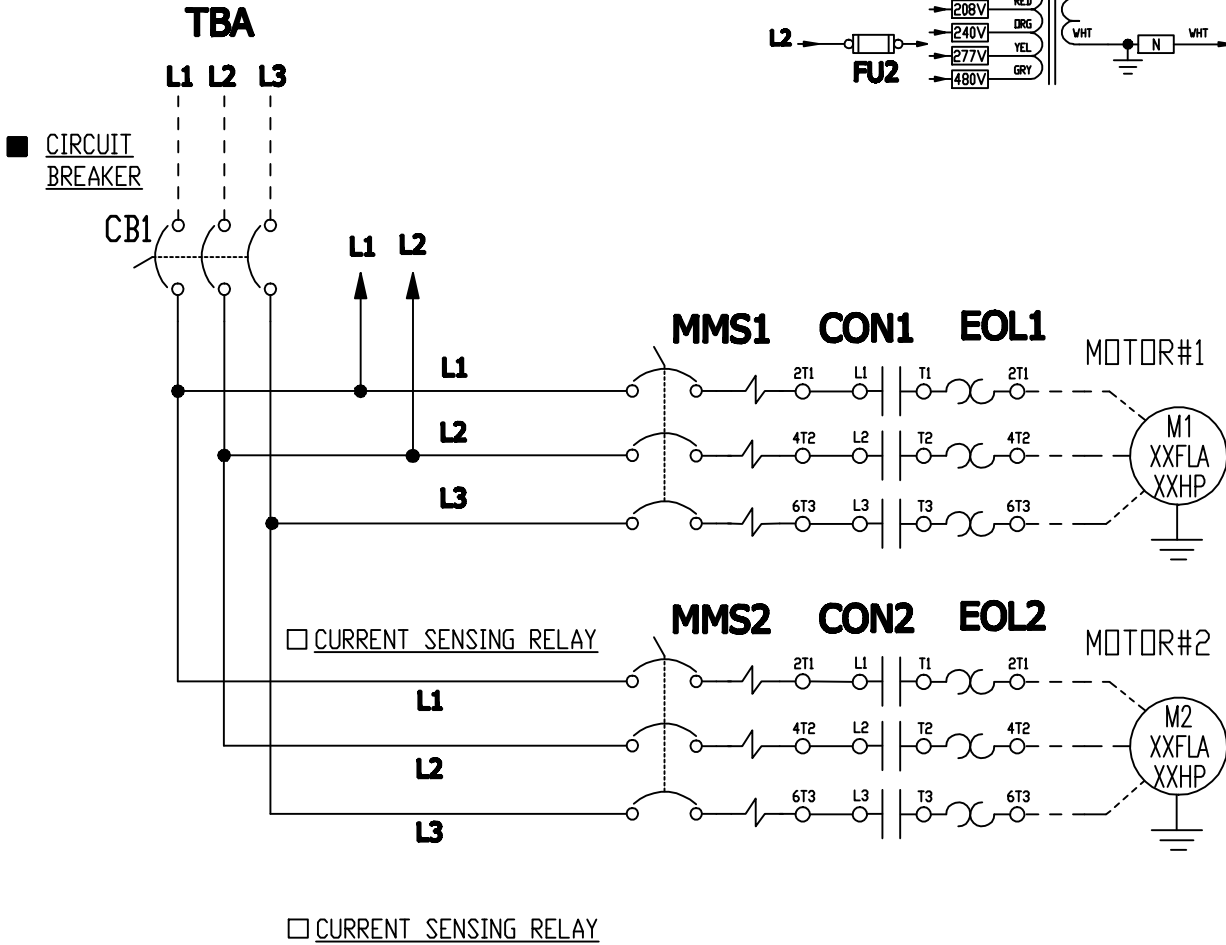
TBA

L1 L2 L3

■ CIRCUIT BREAKER

CB1

L1 L2

RED
208V
L2
DRG
240V
YEL
277V
GRY
480V
FU2

WHT
N
WHT

MMS1 CON1 EOL1

MOTOR#1

L1
2T1 L1 T1 2T1

L2
4T2 L2 T2 4T2

L3
6T3 L3 T3 6T3

M1
XXFLA
XXHP

MMS2 CON2 EOL2

☐ CURRENT SENSING RELAY

MOTOR#2

L1
2T1 L1 T1 2T1

L2
4T2 L2 T2 4T2

L3
6T3 L3 T3 6T3

M2
XXFLA
XXHP

☐ CURRENT SENSING RELAY